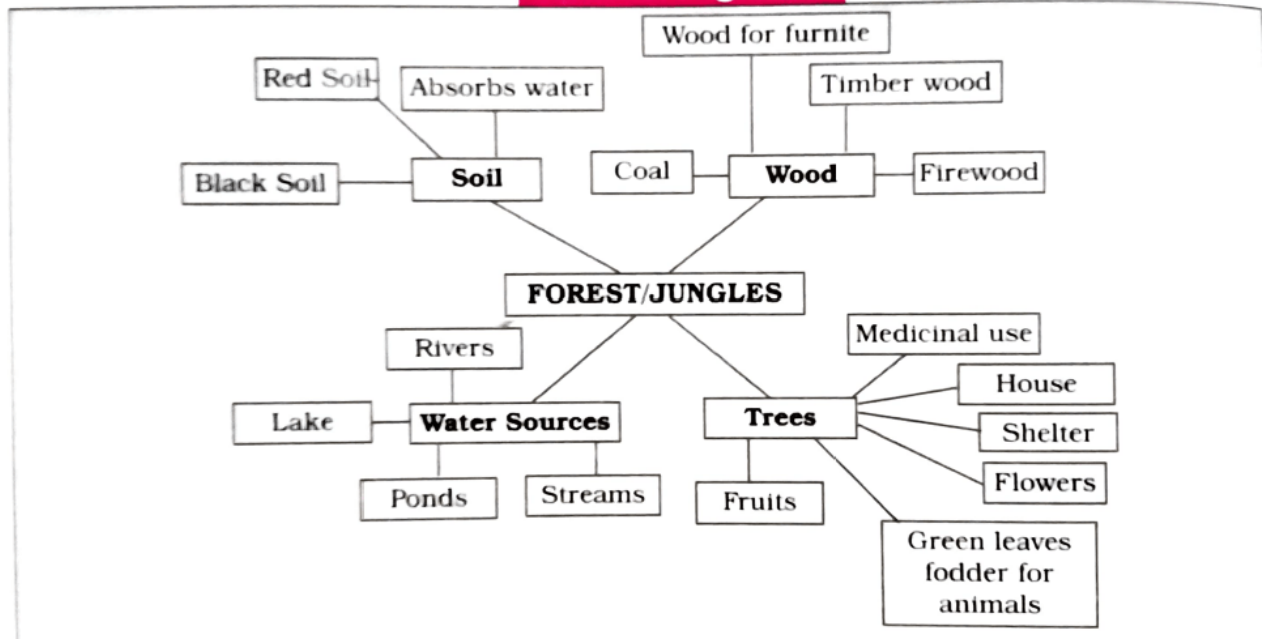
Wood for furnite

Red Soil

Absorbs water

Timber wood

Coal

Wood

Firewood

Black Soil

Soil

FOREST/JUNGLES

Medicinal use

Rivers

House

Lake

Water Sources

Trees

Shelter

Flowers

Ponds

Streams

Fruits

Green leaves fodder for animals